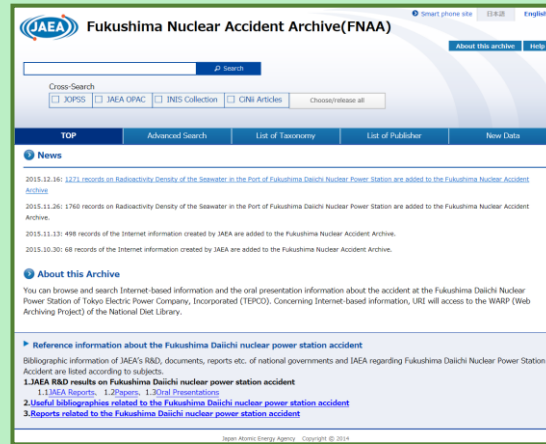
JAEA Fukushima Nuclear Accident Archive(FNAA)

Smart phone site 日本語 English

About this archive Help

Search

Cross-Search

JOPSS JAEA OPAC INIS Collection CiNii Articles Choose/release all

TOP Advanced Search List of Taxonomy List of Publisher New Data

News

2015.12.16: 1271 records on Radioactivity Density of the Seawater in the Port of Fukushima Daiichi Nuclear Power Station are added to the Fukushima Nuclear Accident Archive

2015.11.26: 1760 records on Radioactivity Density of the Seawater in the Port of Fukushima Daiichi Nuclear Power Station are added to the Fukushima Nuclear Accident Archive.

2015.11.13: 498 records of the Internet information created by JAEA are added to the Fukushima Nuclear Accident Archive.

2015.10.30: 68 records of the Internet information created by JAEA are added to the Fukushima Nuclear Accident Archive.

About this Archive

You can browse and search Internet-based information and the oral presentation information about the accident at the Fukushima Daiichi Nuclear Power Station of Tokyo Electric Power Company, Incorporated (TEPCO). Concerning Internet-based information, URI will access to the WARP (Web Archiving Project) of the National Diet Library.

Reference information about the Fukushima Daiichi nuclear power station accident

Bibliographic information of JAEA's R&D, documents, reports etc. of national governments and IAEA regarding Fukushima Daiichi Nuclear Power Station Accident are listed according to subjects.

1.JAEA R&D results on Fukushima Daiichi nuclear power station accident

1.1JAEA Reports, 1.2Papers, 1.3Oral Presentations

2.Useful bibliographies related to the Fukushima Daiichi nuclear power station accident

3.Reports related to the Fukushima Daiichi nuclear power station accident

Japan Atomic Energy Agency Copyright © 2014